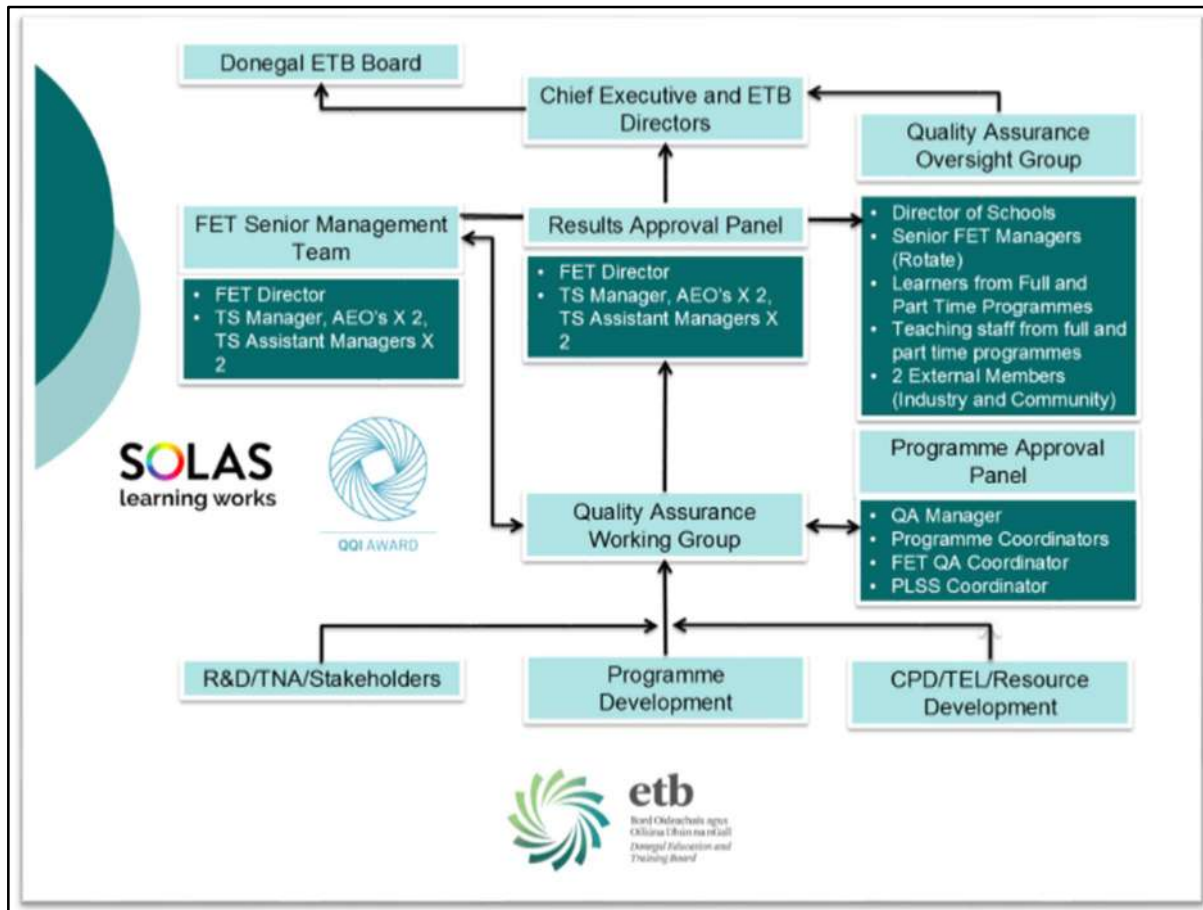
Donegal ETB Board

Chief Executive and ETB Directors

Quality Assurance Oversight Group

FET Senior Management Team

- FET Director
- TS Manager, AEO's X 2, TS Assistant Managers X 2

Results Approval Panel

- FET Director
- TS Manager, AEO's X 2, TS Assistant Managers X 2

- Director of Schools
- Senior FET Managers (Rotate)
- Learners from Full and Part Time Programmes
- Teaching staff from full and part time programmes
- 2 External Members (Industry and Community)

Programme Approval Panel

- QA Manager
- Programme Coordinators
- FET QA Coordinator
- PLSS Coordinator

SOLAS learning works

QQI AWARD

Quality Assurance Working Group

R&D/TNA/Stakeholders

Programme Development

CPD/TEL/Resource Development

etb
Bord Oideachais agus Oiliúna Dhún na nGall
Donegal Education and Training Board